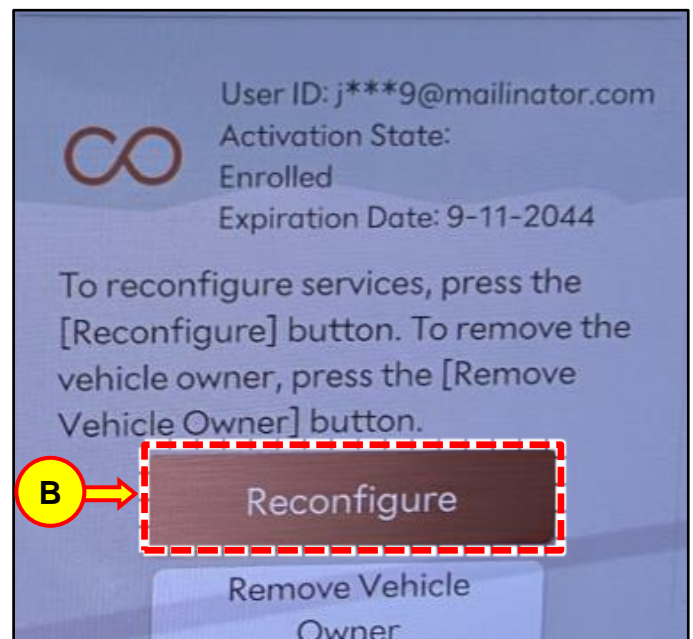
User ID: j***9@mailinator.com
Activation State:
Enrolled
Expiration Date: 9-11-2044

To reconfigure services, press the [Reconfigure] button. To remove the vehicle owner, press the [Remove Vehicle Owner] button.

B

Reconfigure

Remove Vehicle Owner